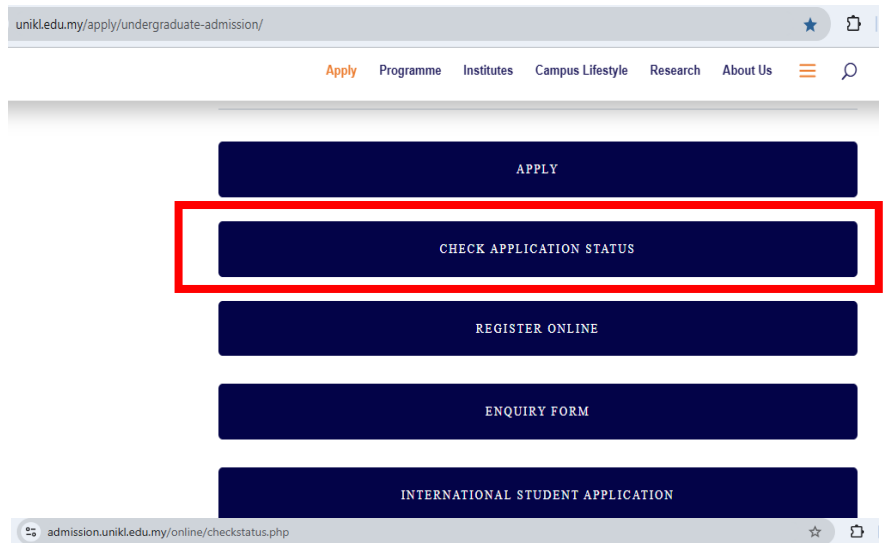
unikl.edu.my/apply/undergraduate-admission/

Apply Programme Institutes Campus Lifestyle Research About Us

APPLY

CHECK APPLICATION STATUS

REGISTER ONLINE

ENQUIRY FORM

INTERNATIONAL STUDENT APPLICATION

admission.unikl.edu.my/online/checkstatus.php